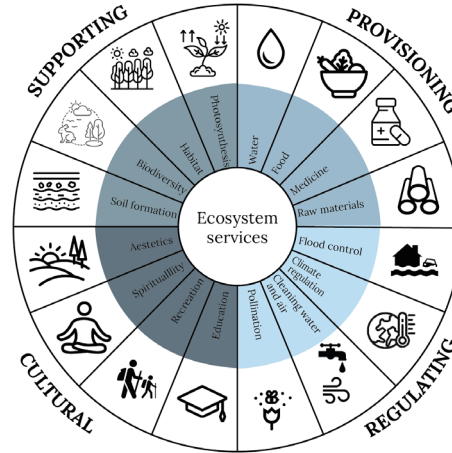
SUPPORTING
PROVISIONING
CULTURAL
REGULATING

Ecosystem services

Photosynthesis
Habitat
Biodiversity
Soil formation
Water
Food
Medicine
Raw materials
Flood control
Climate regulation
Cleaning water and air
Pollination
Education
Recreation
Spirituallity
Aestetics